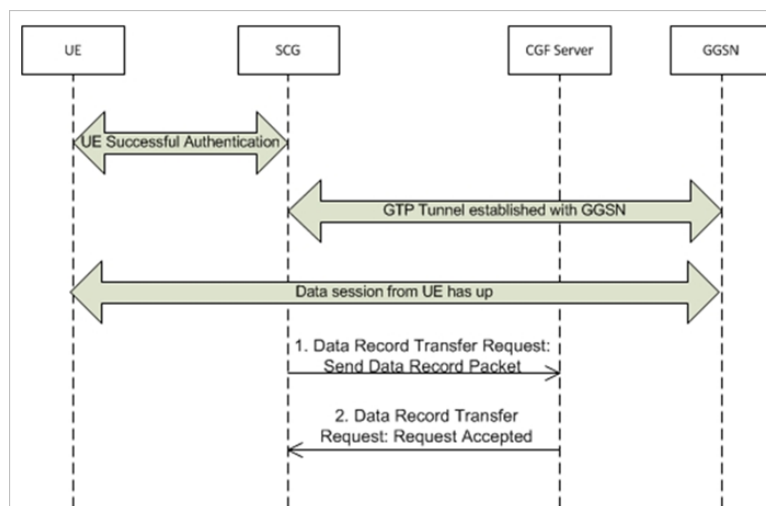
UE

SCG

CGF Server

GGSN

UE Successful Authentication

GTP Tunnel established with GGSN

Data session from UE has up

1. Data Record Transfer Request: Send Data Record Packet

2. Data Record Transfer Request: Request Accepted